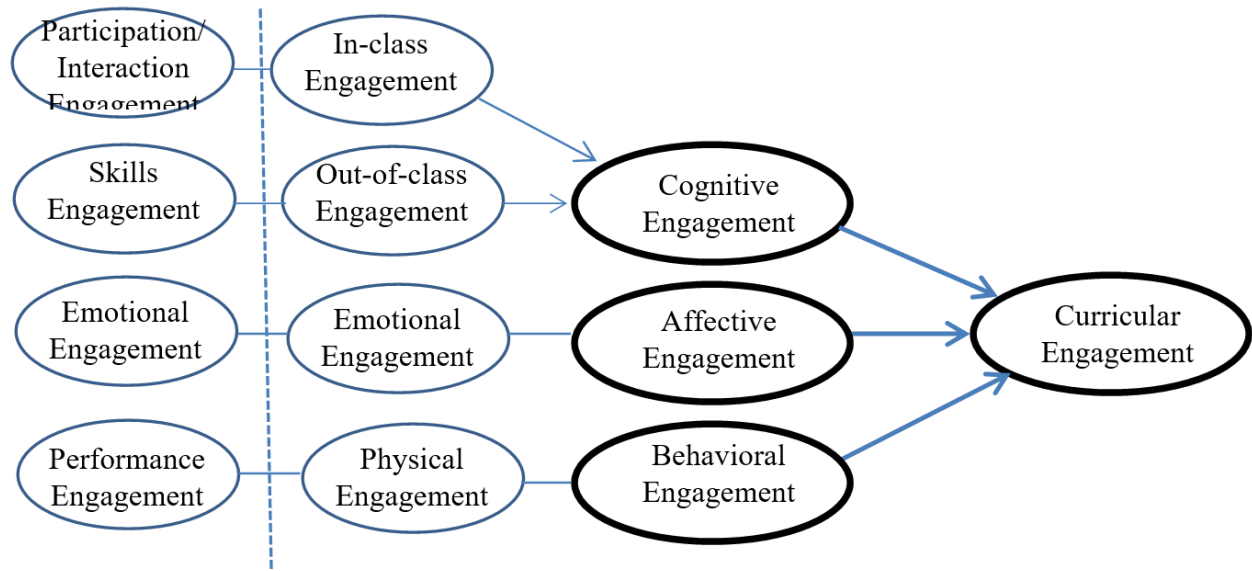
Participation/ Interaction Engagement

In-class Engagement

Skills Engagement

Out-of-class Engagement

Cognitive Engagement

Emotional Engagement

Emotional Engagement

Affective Engagement

Curricular Engagement

Performance Engagement

Physical Engagement

Behavioral Engagement